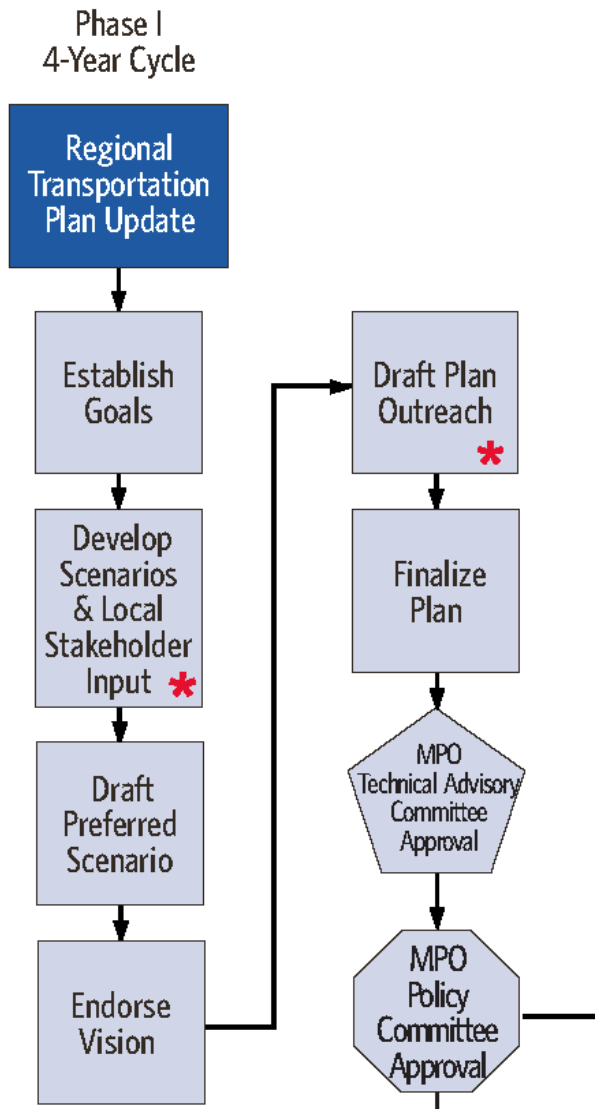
Phase I
4-Year Cycle

Regional Transportation Plan Update

Establish Goals

Develop Scenarios & Local Stakeholder Input *

Draft Preferred Scenario

Endorse Vision

Draft Plan Outreach *

Finalize Plan

MPO Technical Advisory Committee Approval

MPO Policy Committee Approval